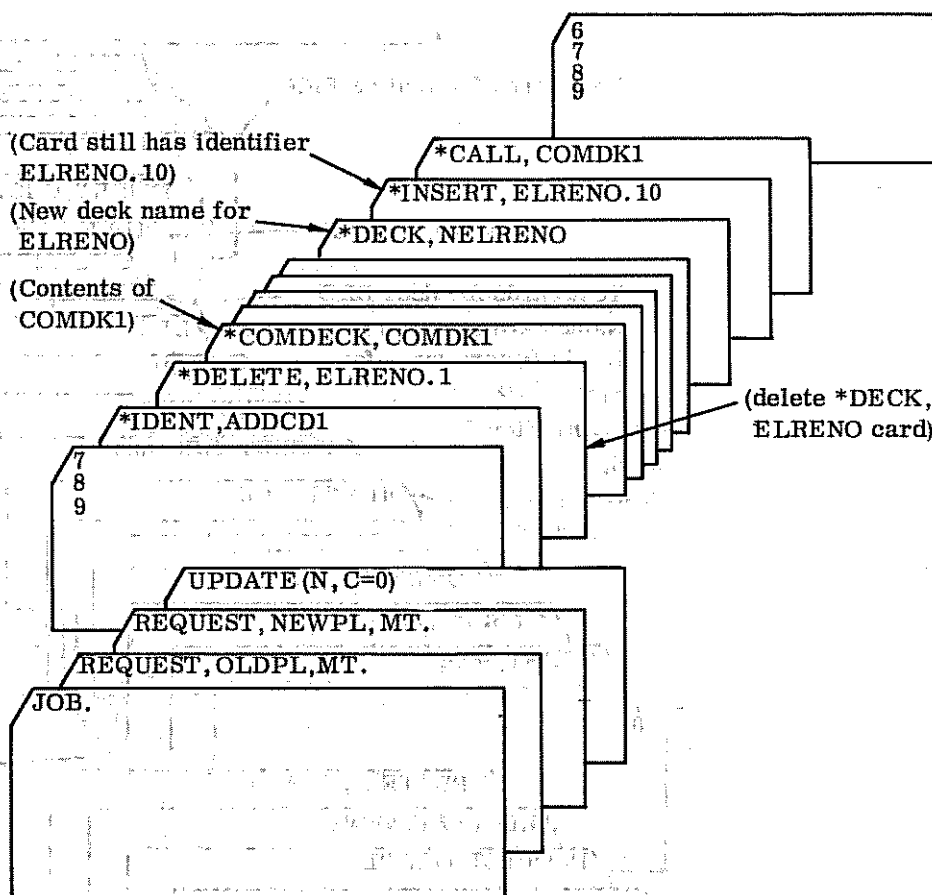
6
7
8
9

(Card still has identifier ELRENO. 10)

*CALL, COMDK1

*INSERT, ELRENO. 10

(New deck name for ELRENO)

*DECK, NELRENO

(Contents of COMDK1)

*COMDECK, COMDK1

*DELETE, ELRENO. 1

(delete *DECK, ELRENO card)

*IDENT,ADDCD1

7
8
9

UPDATE (N, C=0)

REQUEST, NEWPL, MT.

REQUEST, OLDPL,MT.

JOB.